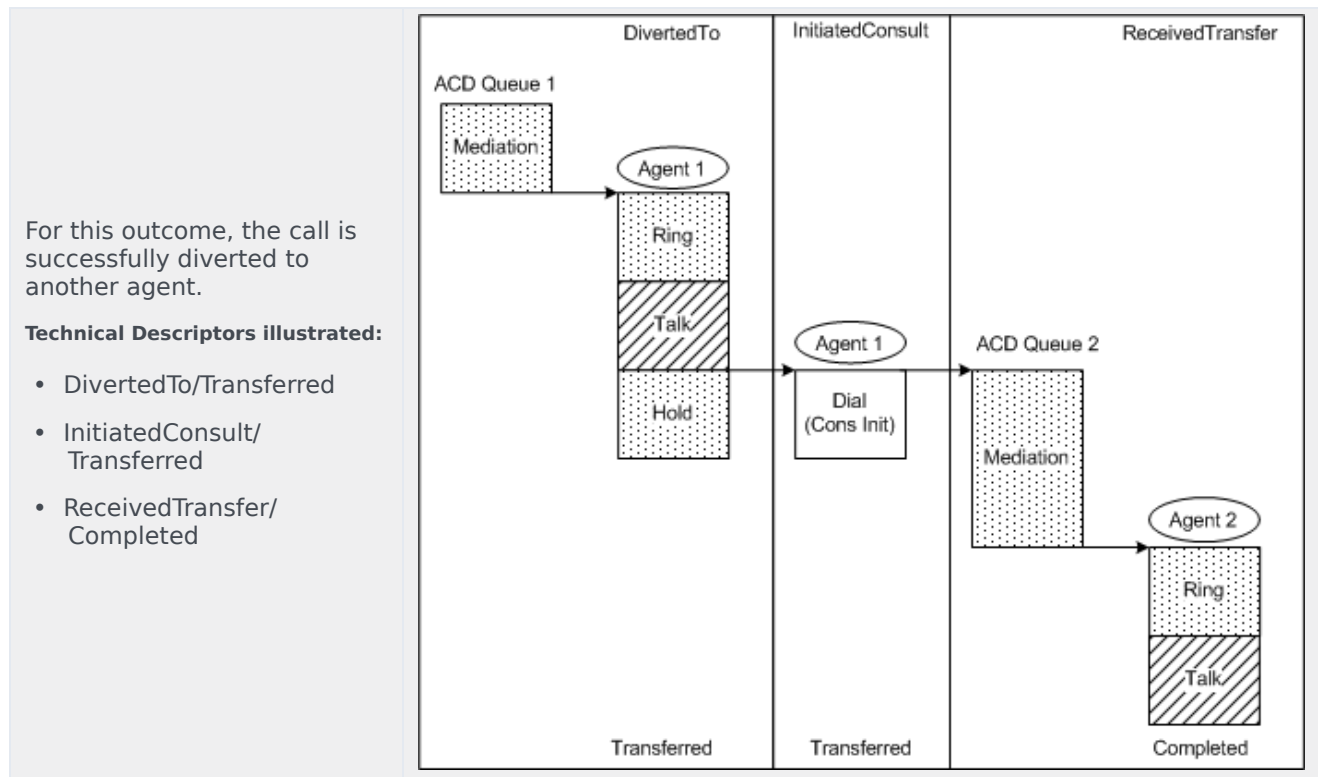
For this outcome, the call is successfully diverted to another agent.

**Technical Descriptors illustrated:**

- DivertedTo/Transferred
- InitiatedConsult/ Transferred
- ReceivedTransfer/ Completed

DivertedTo

ACD Queue 1

Mediation

Agent 1

Ring

Talk

Hold

Transferred

InitiatedConsult

Agent 1

Dial (Cons Init)

Transferred

ReceivedTransfer

ACD Queue 2

Mediation

Agent 2

Ring

Talk

Completed